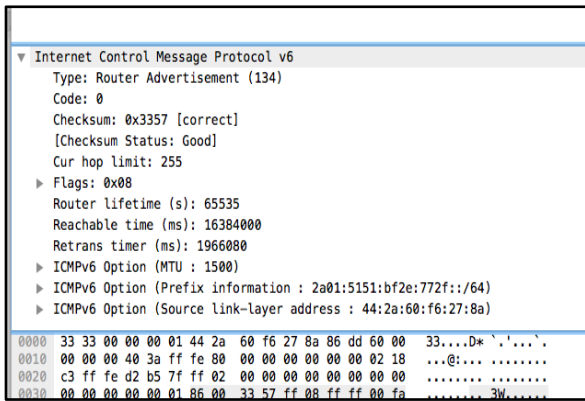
Internet Control Message Protocol v6
Type: Router Advertisement (134)
Code: 0
Checksum: 0x3357 [correct]
[Checksum Status: Good]
Cur hop limit: 255
Flags: 0x08
Router lifetime (s): 65535
Reachable time (ms): 16384000
Retrans timer (ms): 1966080
ICMPv6 Option (MTU : 1500)
ICMPv6 Option (Prefix information : 2a01:5151:bf2e:772f::/64)
ICMPv6 Option (Source link-layer address : 44:2a:60:f6:27:8a)

0000 33 33 00 00 00 01 44 2a 60 f6 27 8a 86 dd 60 00 33....D* `.'...`.
0010 00 00 00 40 3a ff fe 80 00 00 00 00 00 00 02 18 ...@:... ........
0020 c3 ff fe d2 b5 7f ff 02 00 00 00 00 00 00 00 00 ........ ........
0030 00 00 00 00 00 01 86 00 33 57 ff 08 ff ff 00 fa ........ 3W......